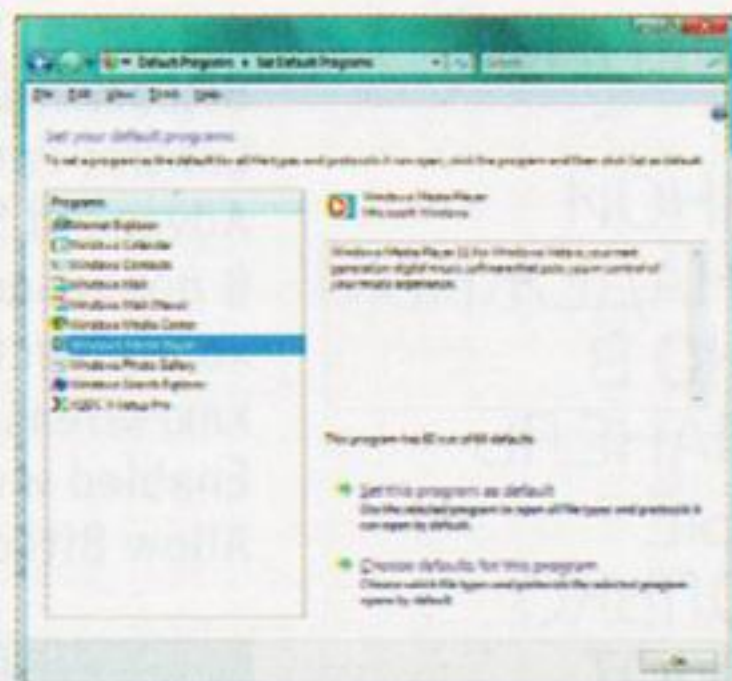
Default Programs ▸ Set Default Programs

File Edit View Tools Help

Set your default programs

To set a program as the default for all file types and protocols it can open, click the program and then click Set as default.

Programs
Internet Explorer
Windows Calendar
Windows Contacts
Windows Mail
Windows Mail (News)
Windows Media Center
Windows Media Player
Windows Photo Gallery
Windows Search Explorer
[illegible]

Windows Media Player
Microsoft Windows

Windows Media Player 11 for Windows Vista is your next generation digital music software that puts you in control of your music experience.

This program has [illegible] out of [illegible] defaults

Set this program as default
Use the selected program to open all file types and protocols it can open by default.

Choose defaults for this program
Choose which file types and protocols the selected program opens by default.

OK